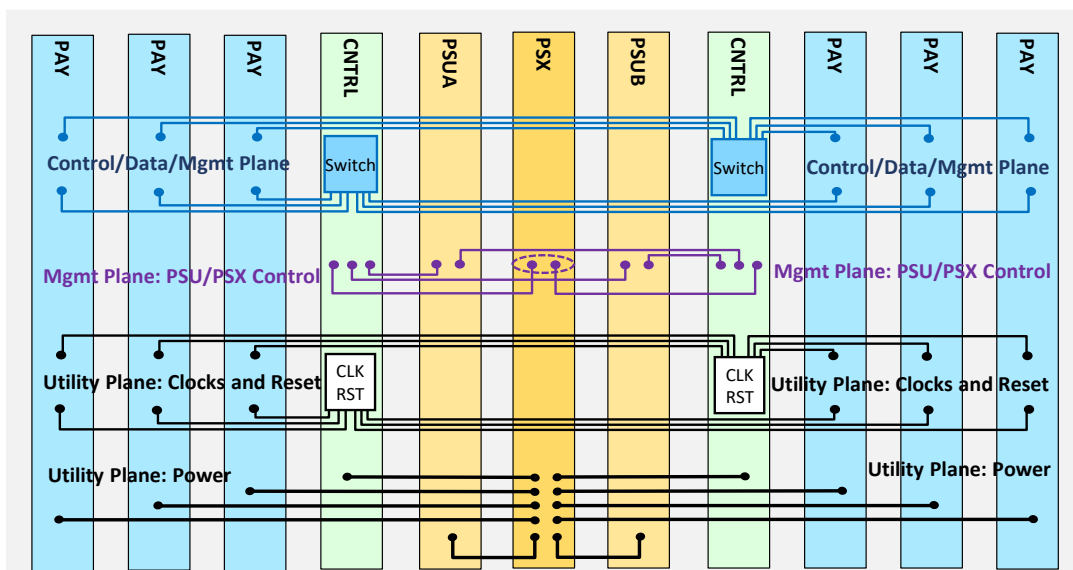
PAY
PAY
PAY
CNTRL
PSUA
PSX
PSUB
CNTRL
PAY
PAY
PAY

Control/Data/Mgmt Plane
Switch
Switch
Control/Data/Mgmt Plane

Mgmt Plane: PSU/PSX Control
Mgmt Plane: PSU/PSX Control

Utility Plane: Clocks and Reset
CLK RST
CLK RST
Utility Plane: Clocks and Reset

Utility Plane: Power
Utility Plane: Power